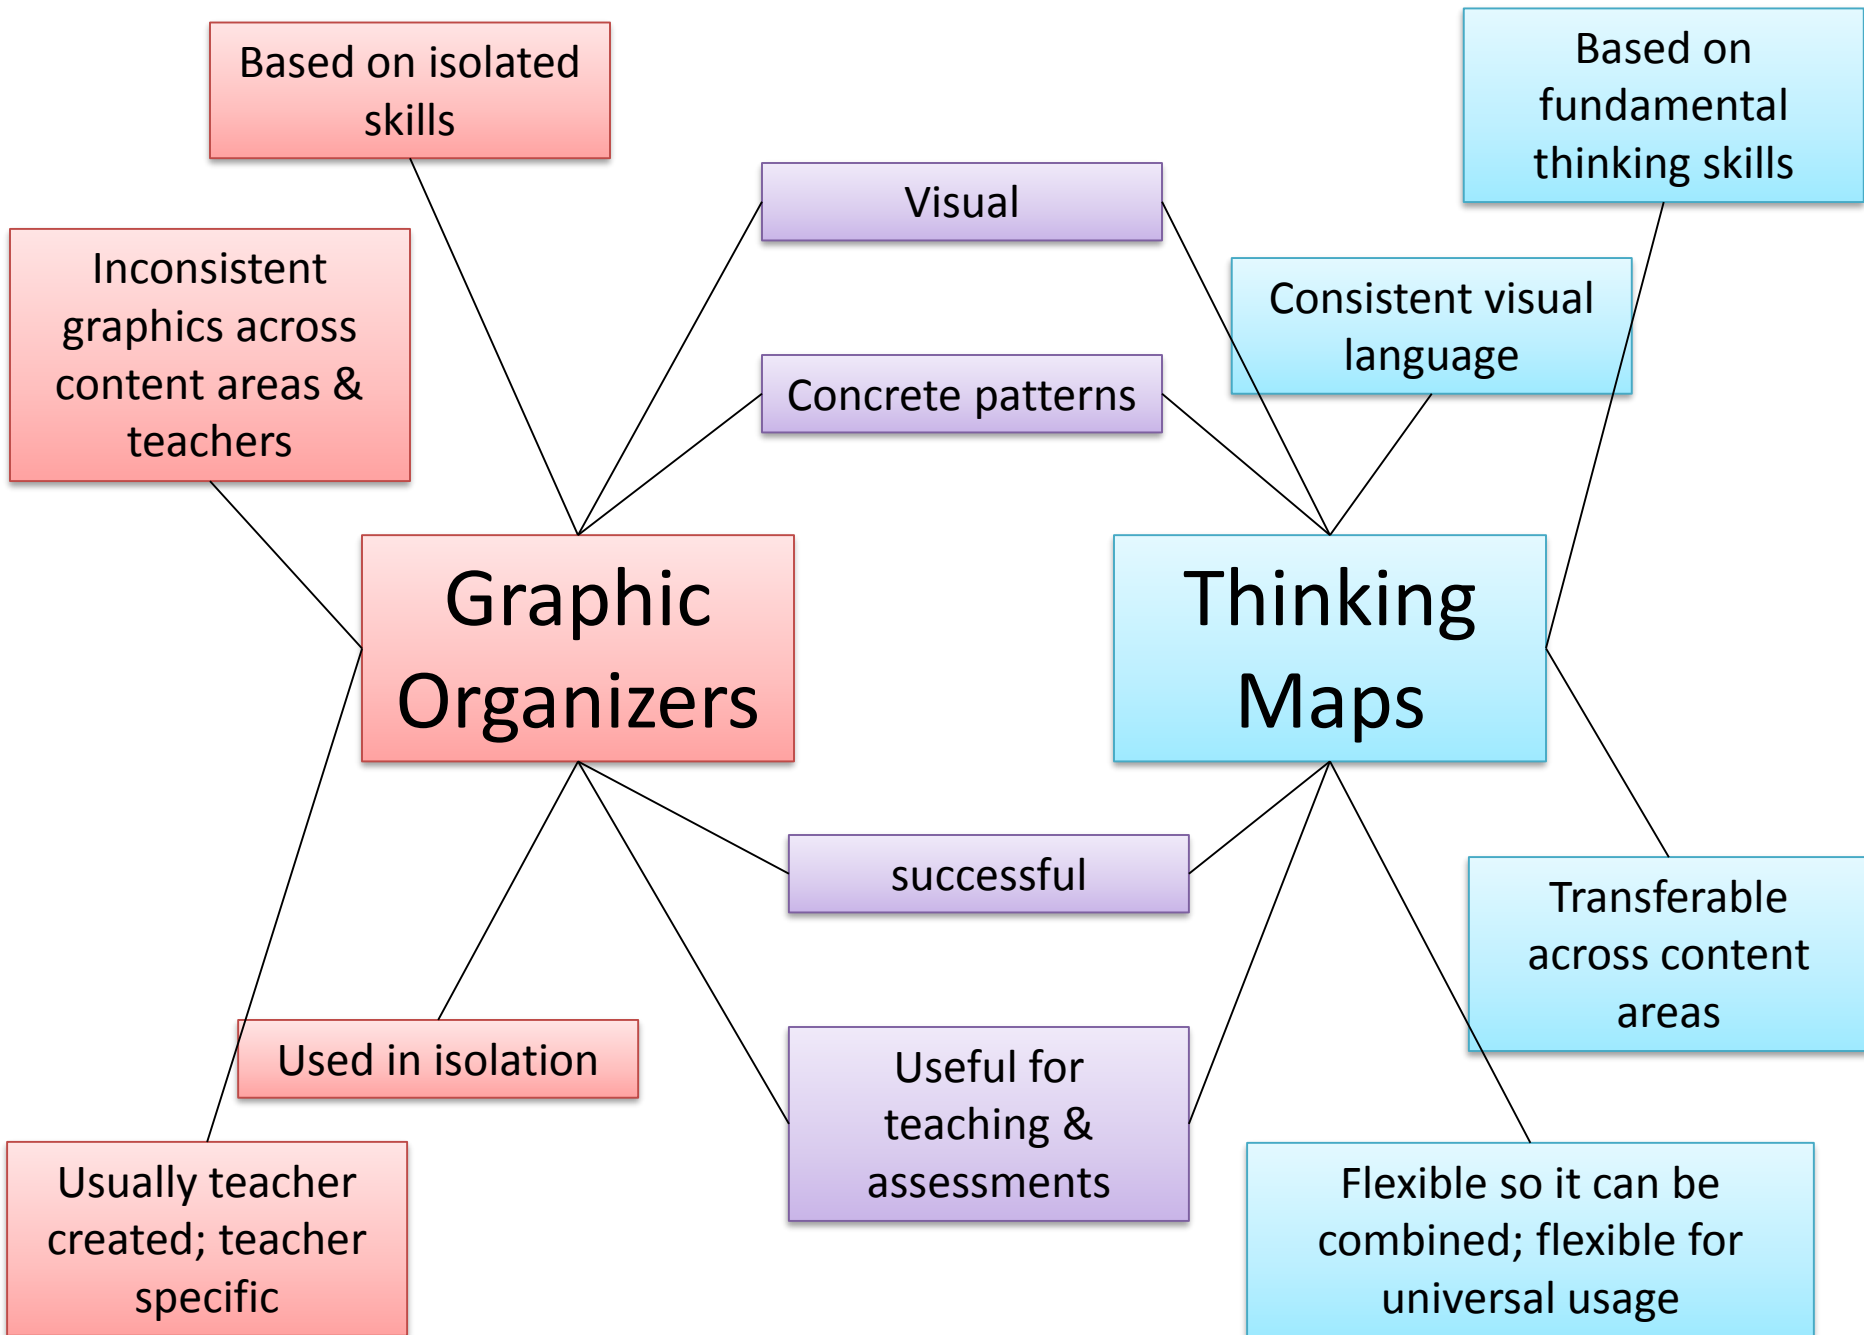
Based on isolated skills

Visual

Based on fundamental thinking skills

Inconsistent graphics across content areas & teachers

Consistent visual language

Concrete patterns

Graphic Organizers

Thinking Maps

successful

Transferable across content areas

Used in isolation

Useful for teaching & assessments

Usually teacher created; teacher specific

Flexible so it can be combined; flexible for universal usage